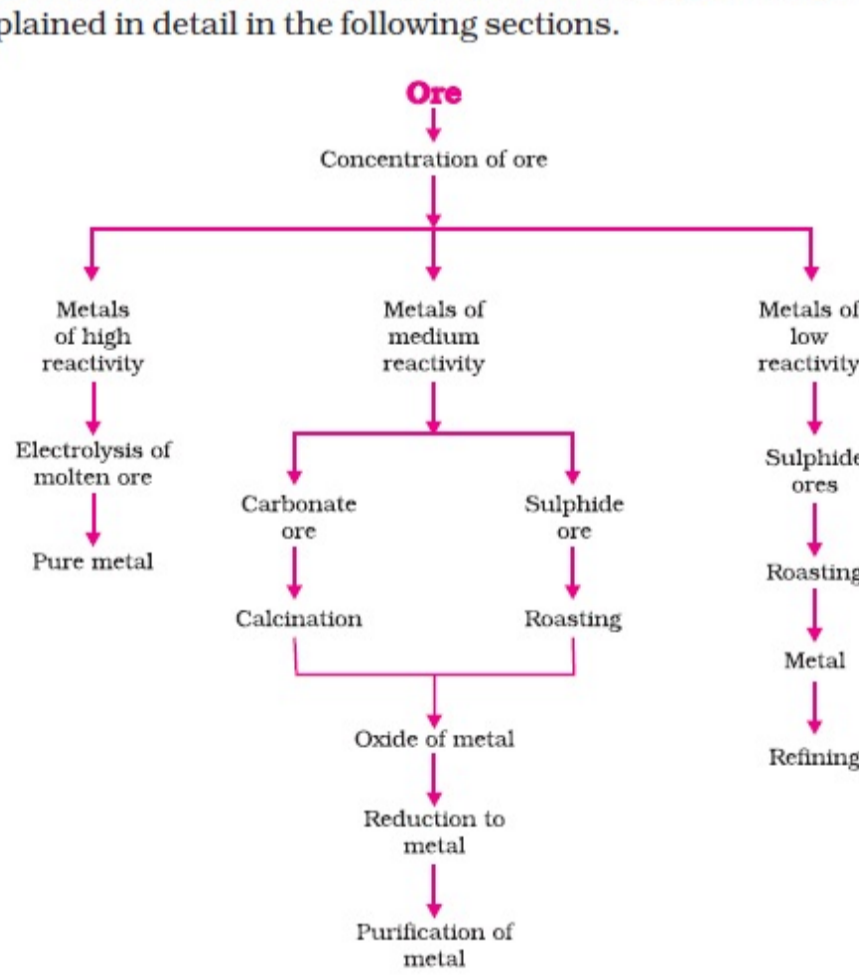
plained in detail in the following sections.

Ore

Concentration of ore

Metals of high reactivity

Electrolysis of molten ore

Pure metal

Metals of medium reactivity

Carbonate ore

Calcination

Sulphide ore

Roasting

Oxide of metal

Reduction to metal

Purification of metal

Metals of low reactivity

Sulphide ores

Roasting

Metal

Refining